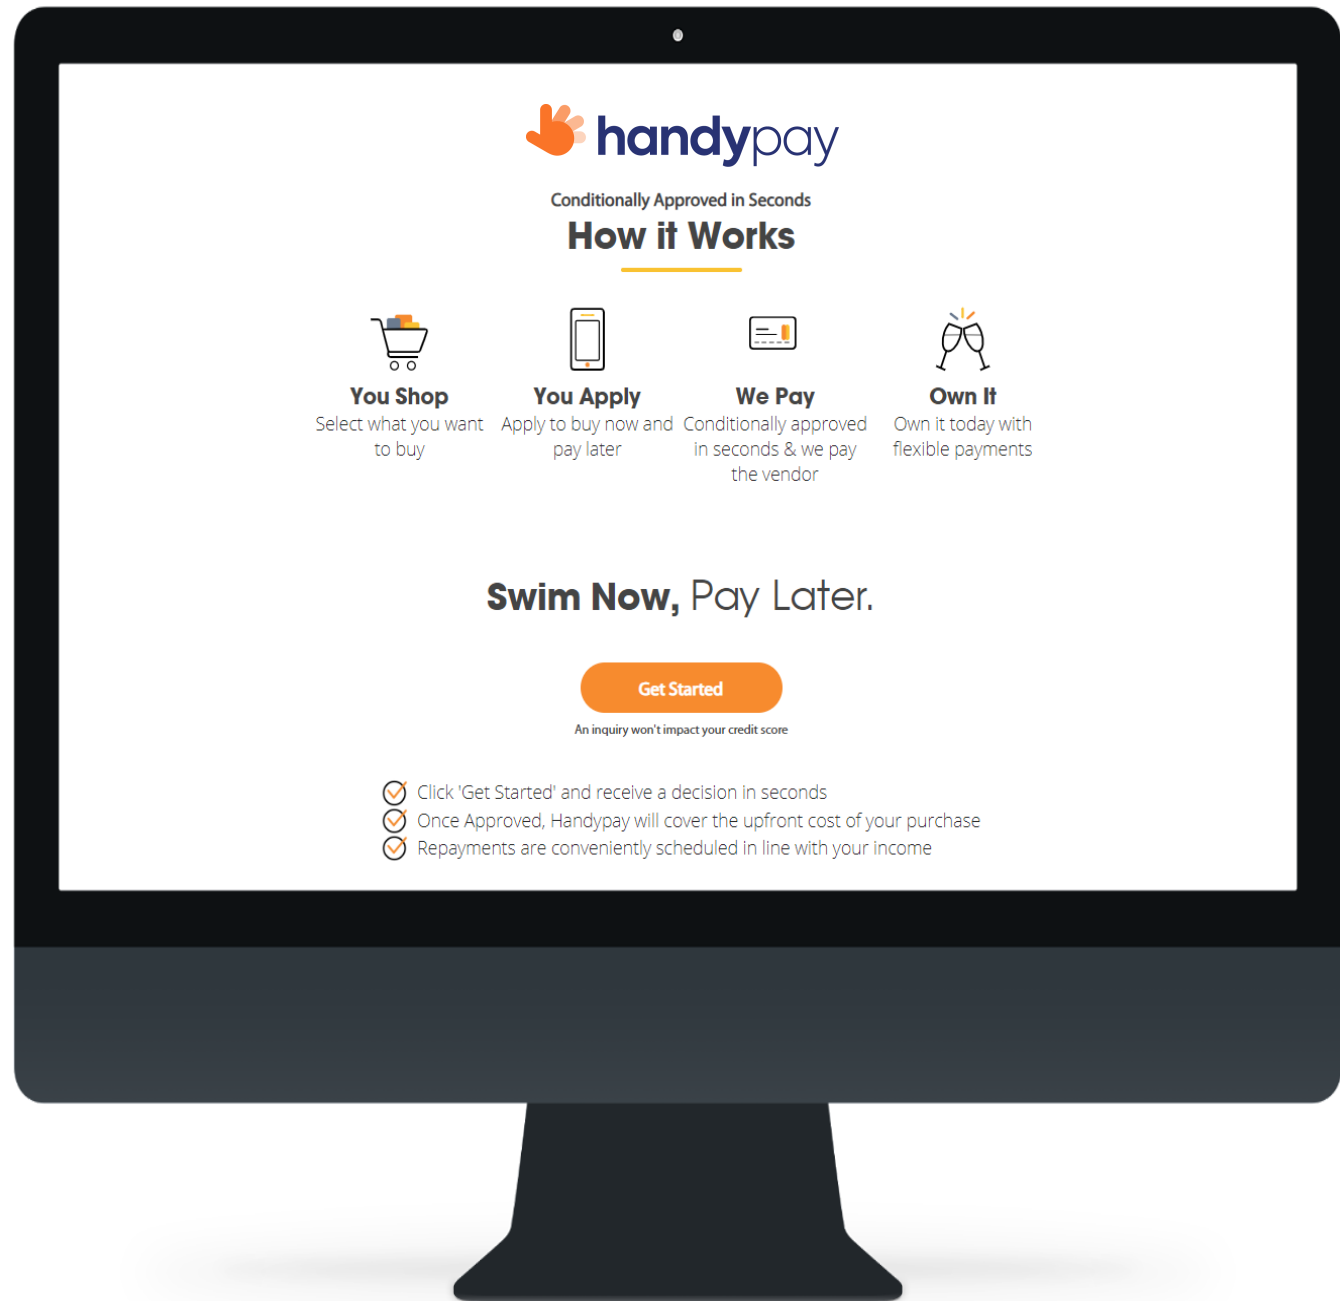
handypay

Conditionally Approved in Seconds

How it Works

You Shop
Select what you want to buy

You Apply
Apply to buy now and pay later

We Pay
Conditionally approved in seconds & we pay the vendor

Own It
Own it today with flexible payments

Swim Now, Pay Later.

Get Started

An inquiry won't impact your credit score

Click 'Get Started' and receive a decision in seconds
Once Approved, Handypay will cover the upfront cost of your purchase
Repayments are conveniently scheduled in line with your income